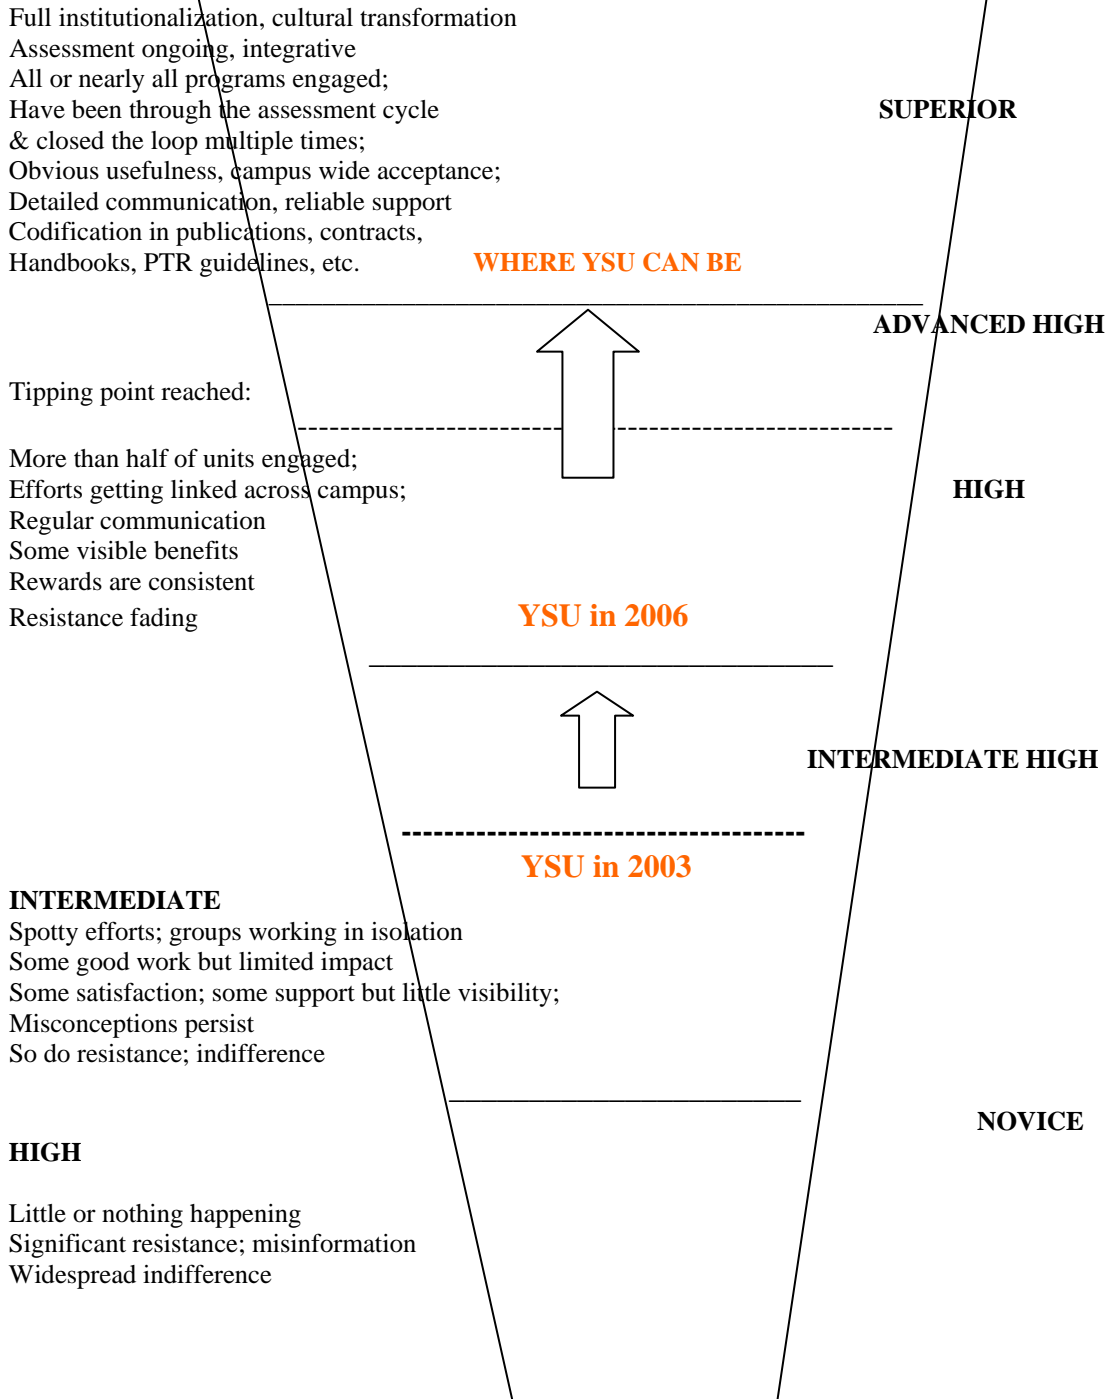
Full institutionalization, cultural transformation
Assessment ongoing, integrative
All or nearly all programs engaged;
Have been through the assessment cycle
& closed the loop multiple times;
Obvious usefulness, campus wide acceptance;
Detailed communication, reliable support
Codification in publications, contracts,
Handbooks, PTR guidelines, etc.

SUPERIOR

WHERE YSU CAN BE

ADVANCED HIGH

Tipping point reached:

More than half of units engaged;
Efforts getting linked across campus;
Regular communication
Some visible benefits
Rewards are consistent
Resistance fading

HIGH

YSU in 2006

INTERMEDIATE HIGH

YSU in 2003

INTERMEDIATE
Spotty efforts; groups working in isolation
Some good work but limited impact
Some satisfaction; some support but little visibility;
Misconceptions persist
So do resistance; indifference

NOVICE

HIGH

Little or nothing happening
Significant resistance; misinformation
Widespread indifference